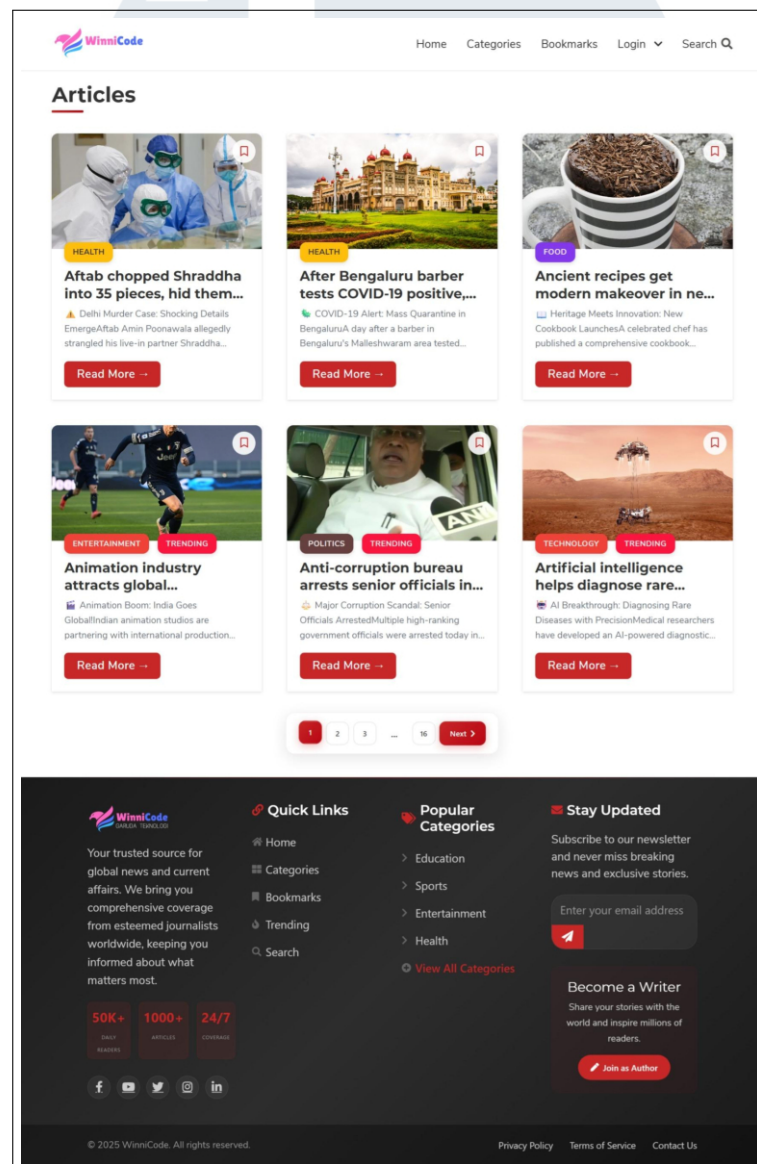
WinniCode

Home Categories Bookmarks Login Search

Articles

HEALTH
Aftab chopped Shraddha into 35 pieces, hid them...
Delhi Murder Case: Shocking Details EmergeAftab Amin Poonawala allegedly strangled his live-in partner Shraddha...
Read More →

HEALTH
After Bengaluru barber tests COVID-19 positive,...
COVID-19 Alert: Mass Quarantine in BengaluruA day after a barber in Bengaluru's Malleshwaram area tested...
Read More →

FOOD
Ancient recipes get modern makeover in ne...
Heritage Meets Innovation: New Cookbook LaunchesA celebrated chef has published a comprehensive cookbook...
Read More →

ENTERTAINMENT TRENDING
Animation industry attracts global...
Animation Boom: India Goes GlobalIndian animation studios are partnering with international production...
Read More →

POLITICS TRENDING
Anti-corruption bureau arrests senior officials in...
Major Corruption Scandal: Senior Officials ArrestedMultiple high-ranking government officials were arrested today in...
Read More →

TECHNOLOGY TRENDING
Artificial intelligence helps diagnose rare...
AI Breakthrough: Diagnosing Rare Diseases with PrecisionMedical researchers have developed an AI-powered diagnostic...
Read More →

1 2 3 ... 16 Next

WinniCode
GARUDA TEKNOLOGI
Your trusted source for global news and current affairs. We bring you comprehensive coverage from esteemed journalists worldwide, keeping you informed about what matters most.

50K+ DAILY READERS
1000+ ARTICLES
24/7 COVERAGE

Quick Links
Home
Categories
Bookmarks
Trending
Search

Popular Categories
Education
Sports
Entertainment
Health
View All Categories

Stay Updated
Subscribe to our newsletter and never miss breaking news and exclusive stories.
Enter your email address

Become a Writer
Share your stories with the world and inspire millions of readers.
Join as Author

© 2025 WinniCode. All rights reserved.
Privacy Policy Terms of Service Contact Us